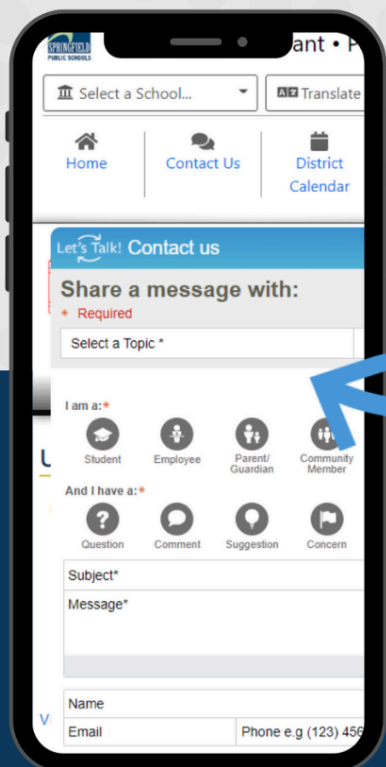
SPRINGFIELD PUBLIC SCHOOLS

ant • P

Select a School...

Translate

Home

Contact Us

District Calendar

Let's Talk! Contact us

Share a message with:

* Required

Select a Topic *

I am a:*

Student

Employee

Parent/ Guardian

Community Member

And I have a:*

Question

Comment

Suggestion

Concern

Subject*

Message*

Name

Email

Phone e.g (123) 456